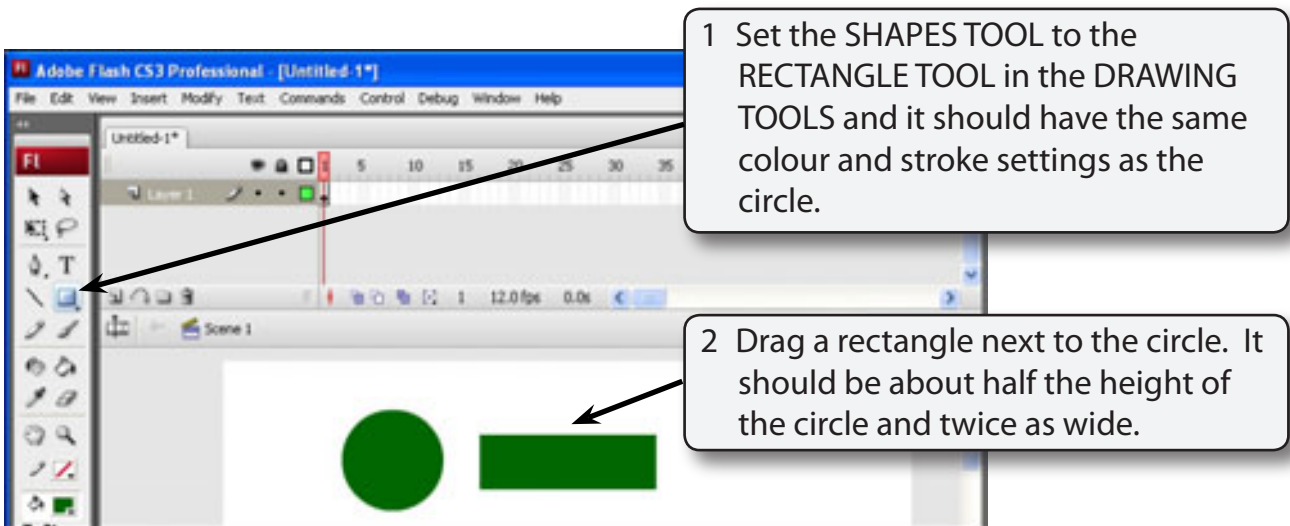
Adobe Flash CS3 Professional - [Untitled-1*]

File Edit View Insert Modify Text Commands Control Debug Window Help

Untitled-1*

Fl

1 5 10 15 20 25 30 35

Layer 1

1 12.0fps 0.0s

Scene 1

1 Set the SHAPES TOOL to the RECTANGLE TOOL in the DRAWING TOOLS and it should have the same colour and stroke settings as the circle.

2 Drag a rectangle next to the circle. It should be about half the height of the circle and twice as wide.